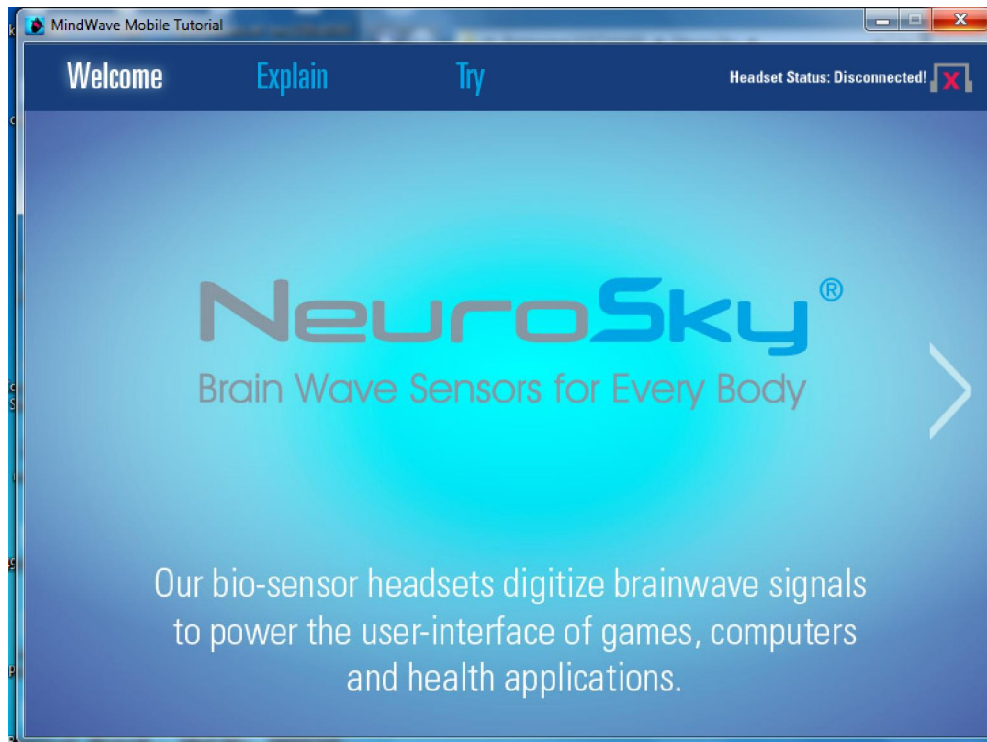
MindWave Mobile Tutorial

Welcome Explain Try

Headset Status: Disconnected!

NeuroSky®
Brain Wave Sensors for Every Body

Our bio-sensor headsets digitize brainwave signals to power the user-interface of games, computers and health applications.